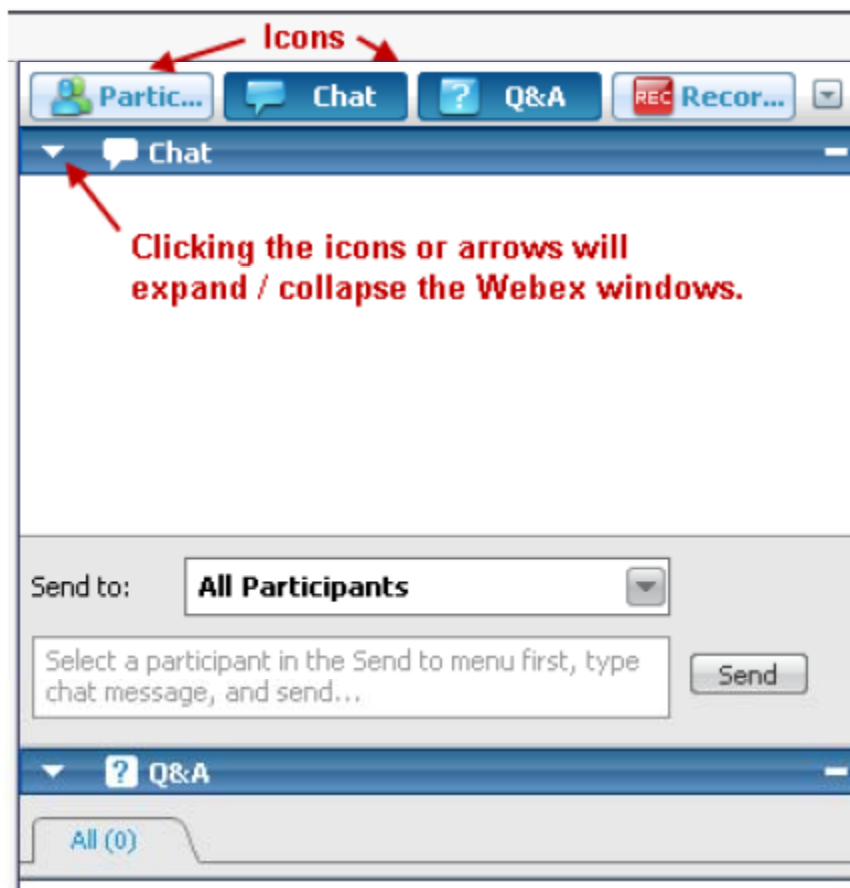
Icons

Partic... Chat ? Q&A REC Recor...

Chat

Clicking the icons or arrows will expand / collapse the Webex windows.

Send to: All Participants

Select a participant in the Send to menu first, type chat message, and send...

Send

? Q&A

All (0)